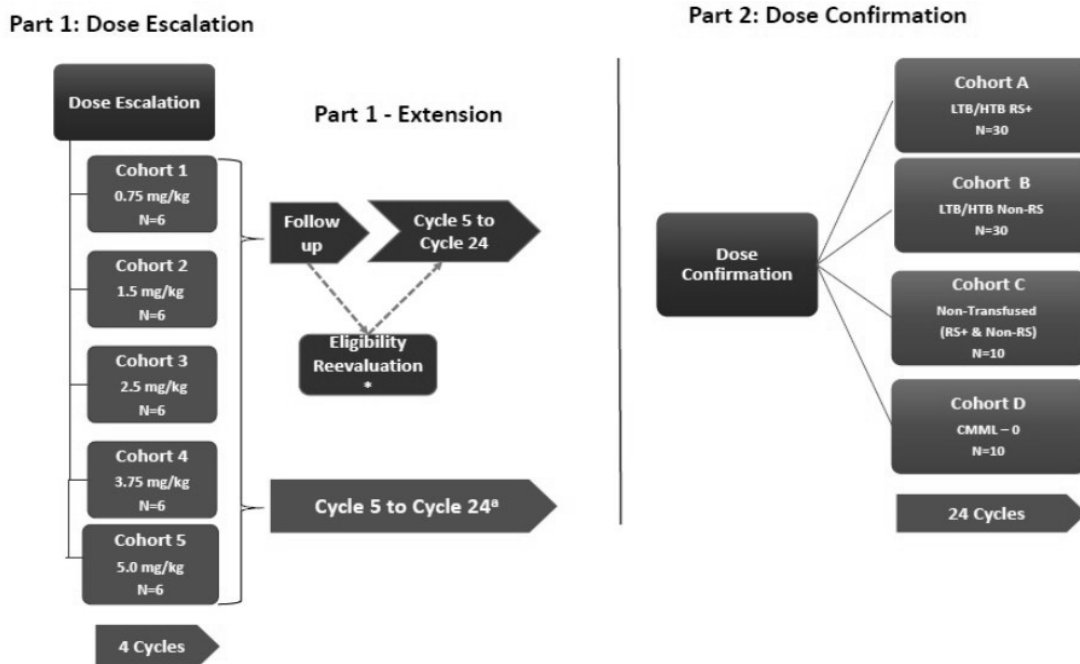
Part 1: Dose Escalation

Dose Escalation

Cohort 1
0.75 mg/kg
N=6

Cohort 2
1.5 mg/kg
N=6

Cohort 3
2.5 mg/kg
N=6

Cohort 4
3.75 mg/kg
N=6

Cohort 5
5.0 mg/kg
N=6

4 Cycles

Part 1 - Extension

Follow up

Cycle 5 to Cycle 24

Eligibility Reevaluation
*

Cycle 5 to Cycle 24$^{a}$

Part 2: Dose Confirmation

Dose Confirmation

Cohort A
LTB/HTB RS+
N=30

Cohort B
LTB/HTB Non-RS
N=30

Cohort C
Non-Transfused
(RS+ & Non-RS)
N=10

Cohort D
CMML – 0
N=10

24 Cycles